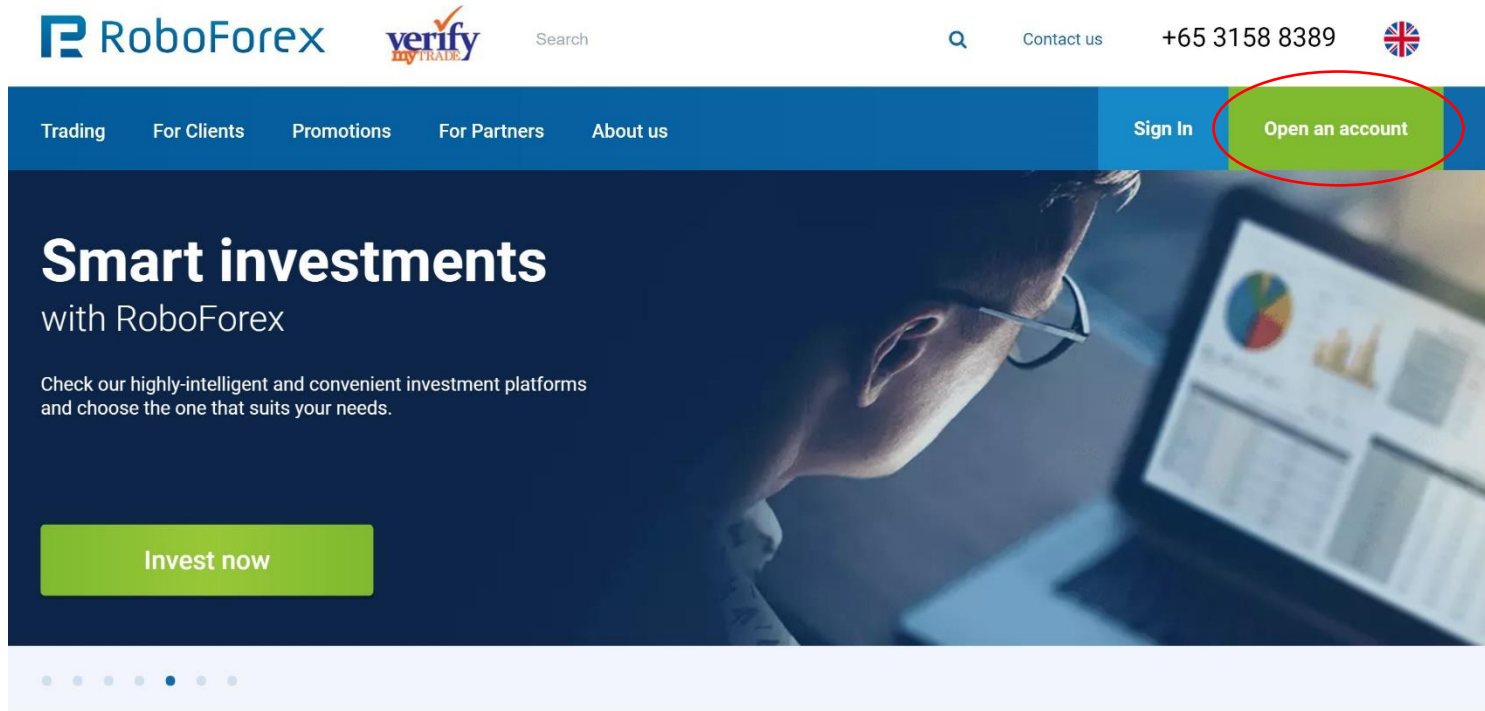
RoboForex verify myTRADE Search Contact us +65 3158 8389

Trading For Clients Promotions For Partners About us Sign In Open an account

Smart investments
with RoboForex

Check our highly-intelligent and convenient investment platforms and choose the one that suits your needs.

Invest now